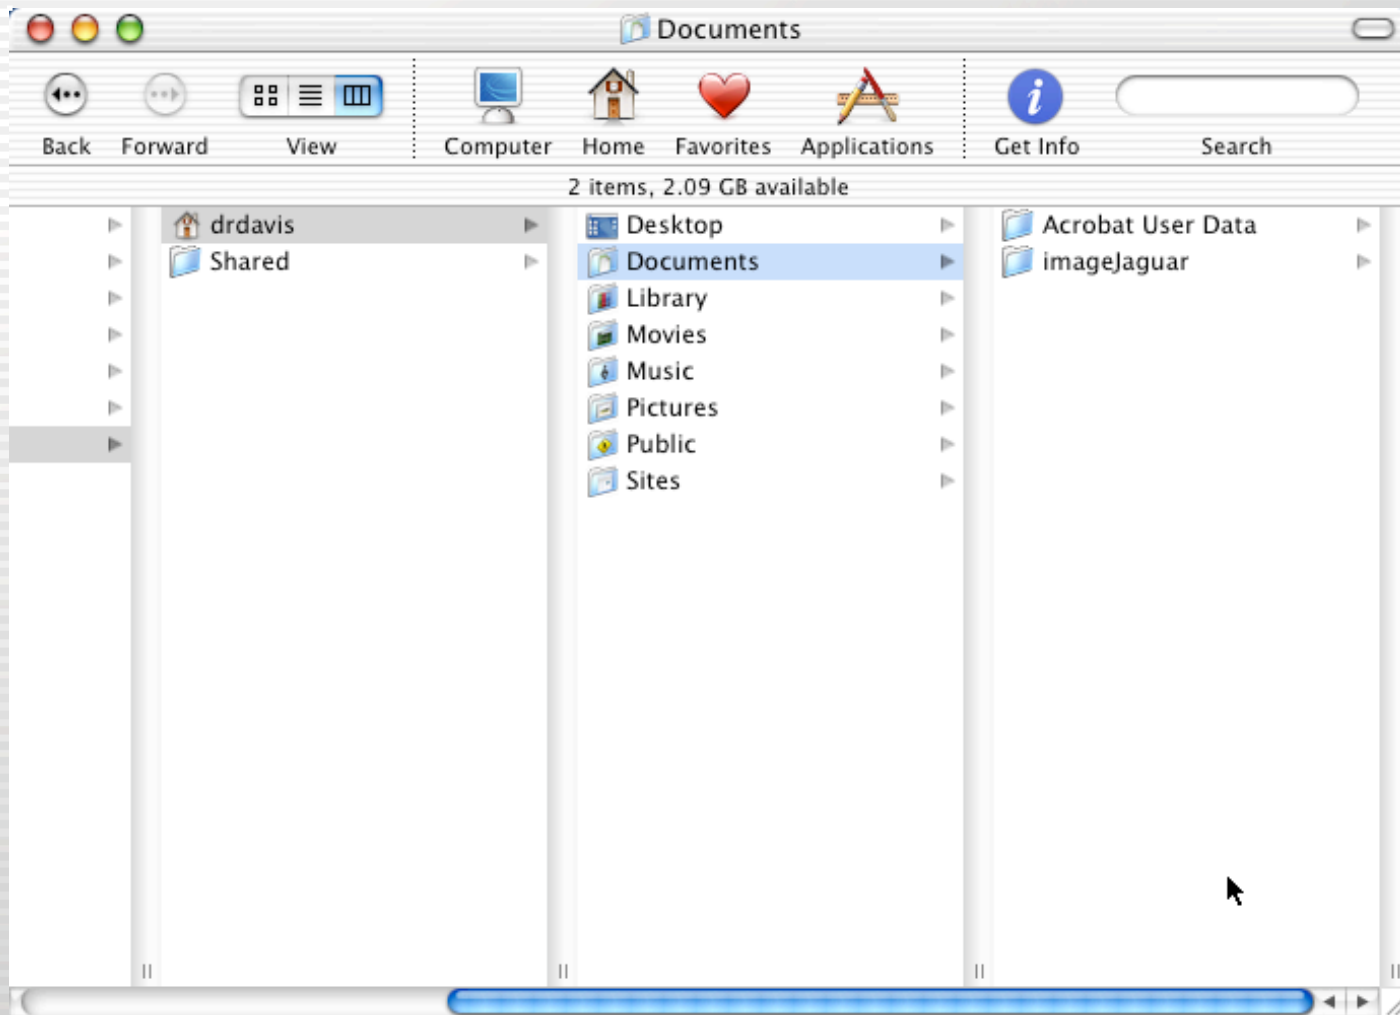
Documents

Back
Forward
View
Computer
Home
Favorites
Applications
Get Info
Search

2 items, 2.09 GB available

drdavis
Shared

Desktop
Documents
Library
Movies
Music
Pictures
Public
Sites

Acrobat User Data
imageJaguar